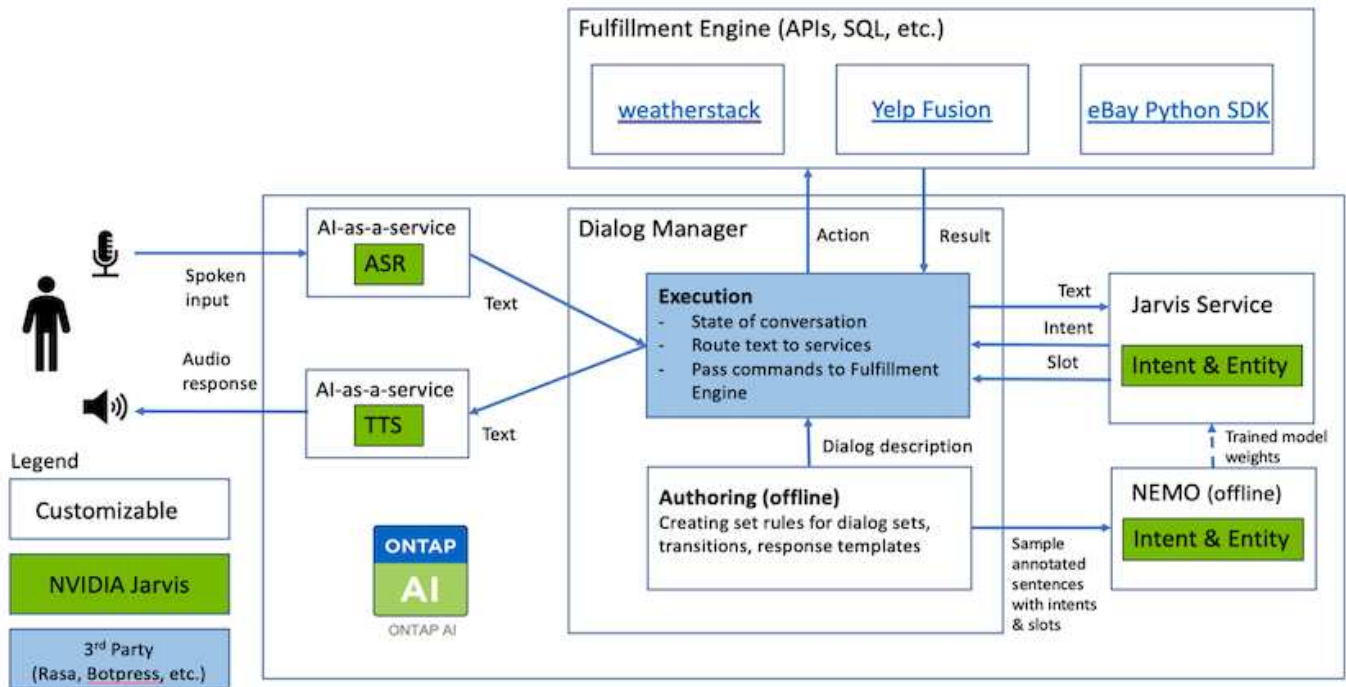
Fulfillment Engine (APIs, SQL, etc.)

weatherstack

Yelp Fusion

eBay Python SDK

Action

Result

Spoken input

AI-as-a-service

ASR

Text

Dialog Manager

Execution
- State of conversation
- Route text to services
- Pass commands to Fulfillment Engine

Text

Intent

Slot

Jarvis Service

Intent & Entity

Audio response

AI-as-a-service

TTS

Text

Dialog description

Trained model weights

Legend

Customizable

NVIDIA Jarvis

3$^{rd}$ Party (Rasa, Botpress, etc.)

ONTAP

AI

ONTAP AI

Authoring (offline)
Creating set rules for dialog sets, transitions, response templates

Sample annotated sentences with intents & slots

NEMO (offline)

Intent & Entity